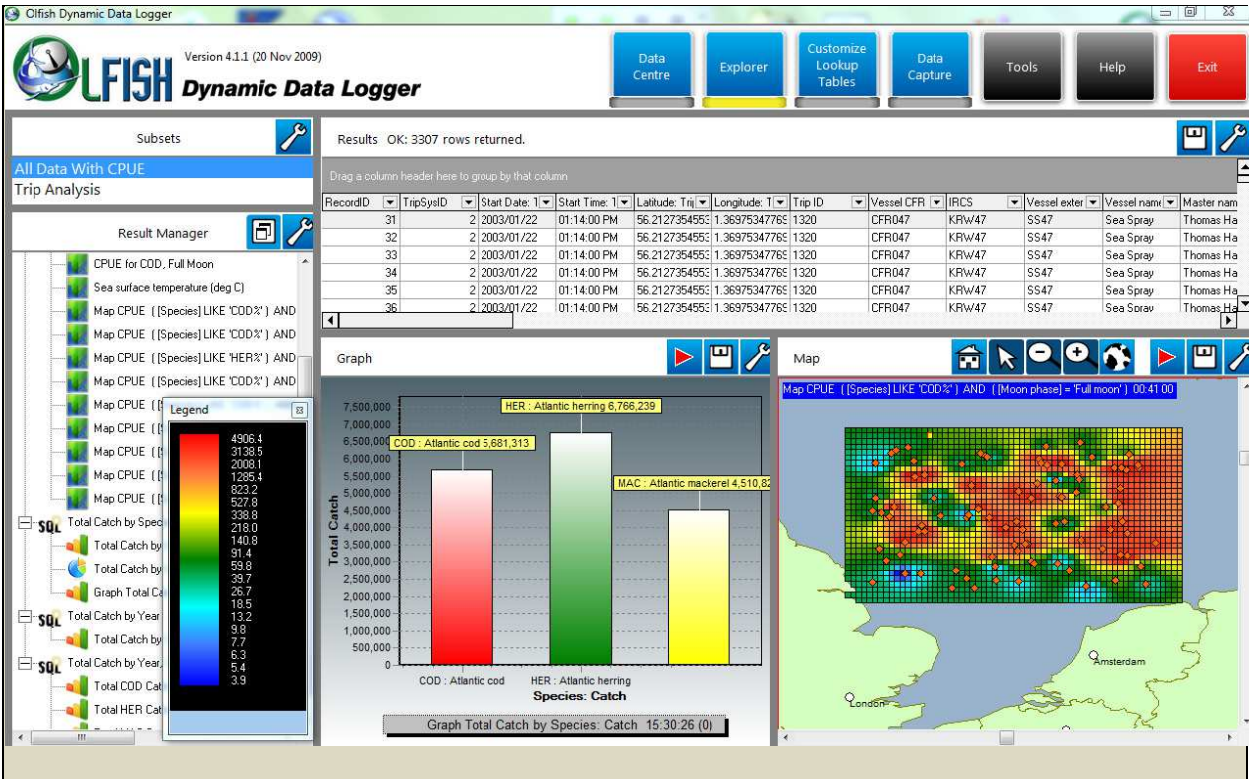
Olfish Dynamic Data Logger

OLFISH Version 4.1.1 (20 Nov 2009) Dynamic Data Logger

Data Centre | Explorer | Customize Lookup Tables | Data Capture | Tools | Help | Exit

Subsets

All Data With CPUE
Trip Analysis

Result Manager

CPUE for COD, Full Moon
Sea surface temperature (deg C)
Map CPUE ( [Species] LIKE 'COD%' ) AND
Map CPUE ( [Species] LIKE 'COD%' ) AND
Map CPUE ( [Species] LIKE 'HER%' ) AND
Map CPUE ( [Species] LIKE 'COD%' ) AND
Map CPUE ( [
Map CPUE ( [
Map CPUE ( [
Map CPUE ( [
Map CPUE ( [
Total Catch by Spec
Total Catch by
Total Catch by
Graph Total Ca
Total Catch by Year
Total Catch by
Total Catch by Year,
Total COD Cat
Total HER Cat

Legend
4906.4
3138.5
2008.1
1285.4
823.2
527.8
338.8
218.0
140.8
91.4
59.8
39.7
26.7
18.5
13.2
9.8
7.7
6.3
5.4
3.9

Results OK: 3307 rows returned.

Drag a column header here to group by that column

| RecordID | TripSysID | Start Date: T | Start Time: T | Latitude: Trip | Longitude: T | Trip ID | Vessel CFR | IRCS | Vessel exter | Vessel name | Master nam |
|---|---|---|---|---|---|---|---|---|---|---|---|
| 31 | 2 | 2003/01/22 | 01:14:00 PM | 56.2127354553 | 1.36975347769 | 1320 | CFR047 | KRW47 | SS47 | Sea Spray | Thomas Ha |
| 32 | 2 | 2003/01/22 | 01:14:00 PM | 56.2127354553 | 1.36975347769 | 1320 | CFR047 | KRW47 | SS47 | Sea Spray | Thomas Ha |
| 33 | 2 | 2003/01/22 | 01:14:00 PM | 56.2127354553 | 1.36975347769 | 1320 | CFR047 | KRW47 | SS47 | Sea Spray | Thomas Ha |
| 34 | 2 | 2003/01/22 | 01:14:00 PM | 56.2127354553 | 1.36975347769 | 1320 | CFR047 | KRW47 | SS47 | Sea Spray | Thomas Ha |
| 35 | 2 | 2003/01/22 | 01:14:00 PM | 56.2127354553 | 1.36975347769 | 1320 | CFR047 | KRW47 | SS47 | Sea Spray | Thomas Ha |
| 36 | 2 | 2003/01/22 | 01:14:00 PM | 56.2127354553 | 1.36975347769 | 1320 | CFR047 | KRW47 | SS47 | Sea Spray | Thomas Ha |

Graph

HER : Atlantic herring 6,766,239
COD : Atlantic cod 5,681,313
MAC : Atlantic mackerel 4,510,82

7,500,000
7,000,000
6,500,000
6,000,000
5,500,000
5,000,000
4,500,000
4,000,000
3,500,000
3,000,000
2,500,000
2,000,000
1,500,000
1,000,000
500,000
0

Total Catch

COD : Atlantic cod
HER : Atlantic herring
Species: Catch

Graph Total Catch by Species: Catch 15:30:26 (0)

Map

Map CPUE ( [Species] LIKE 'COD%' ) AND ( [Moon phase] = 'Full moon' ) 00:41:00

Amsterdam
London